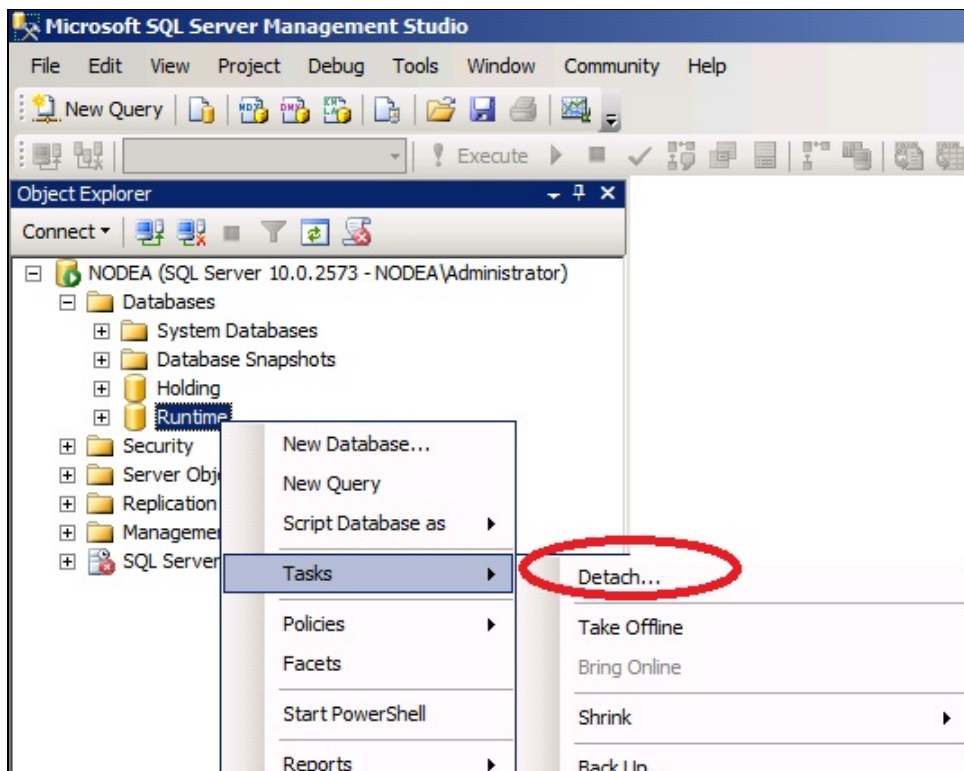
Microsoft SQL Server Management Studio

File Edit View Project Debug Tools Window Community Help

New Query

Execute

Object Explorer

Connect

NODEA (SQL Server 10.0.2573 - NODEA\Administrator)
Databases
System Databases
Database Snapshots
Holding
Runtime
Security
Server Obj
Replication
Managemer
SQL Server

New Database...
New Query
Script Database as
Tasks
Policies
Facets
Start PowerShell
Reports

Detach...
Take Offline
Bring Online
Shrink
Back Up